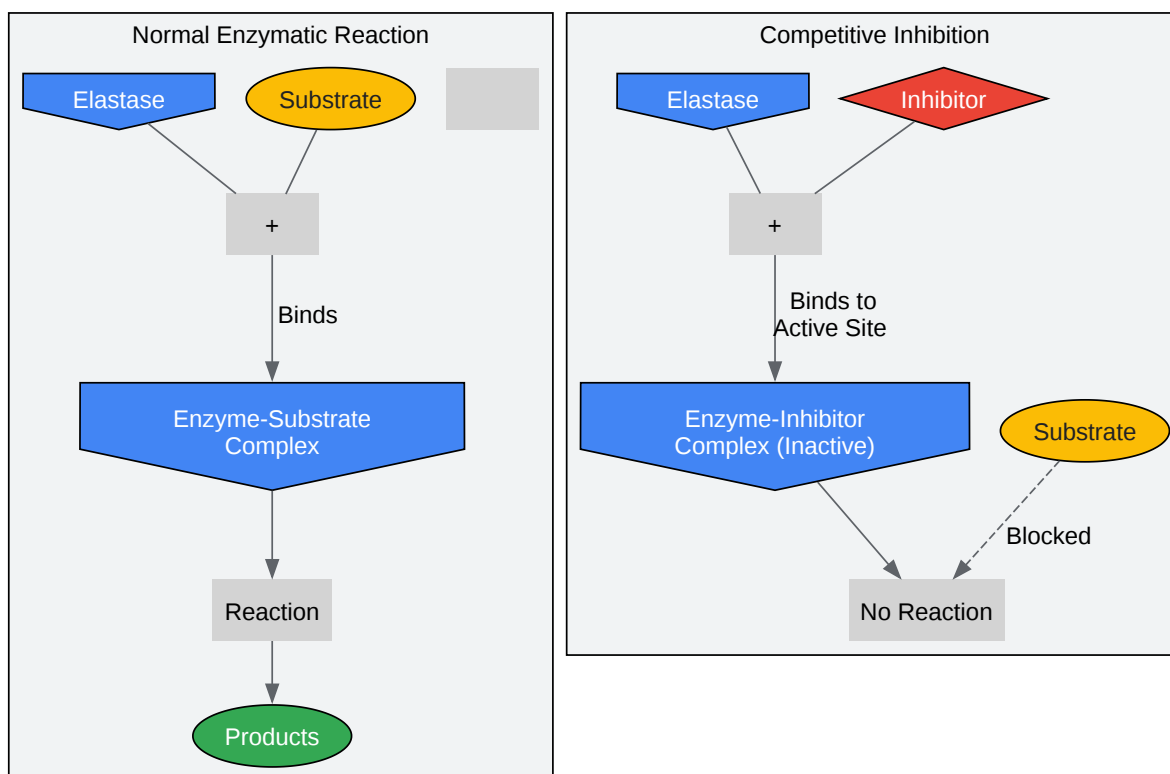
Normal Enzymatic Reaction

Elastase

Substrate

+

Binds

Enzyme-Substrate Complex

Reaction

Products

Competitive Inhibition

Elastase

Inhibitor

+

Binds to Active Site

Enzyme-Inhibitor Complex (Inactive)

Substrate

Blocked

No Reaction